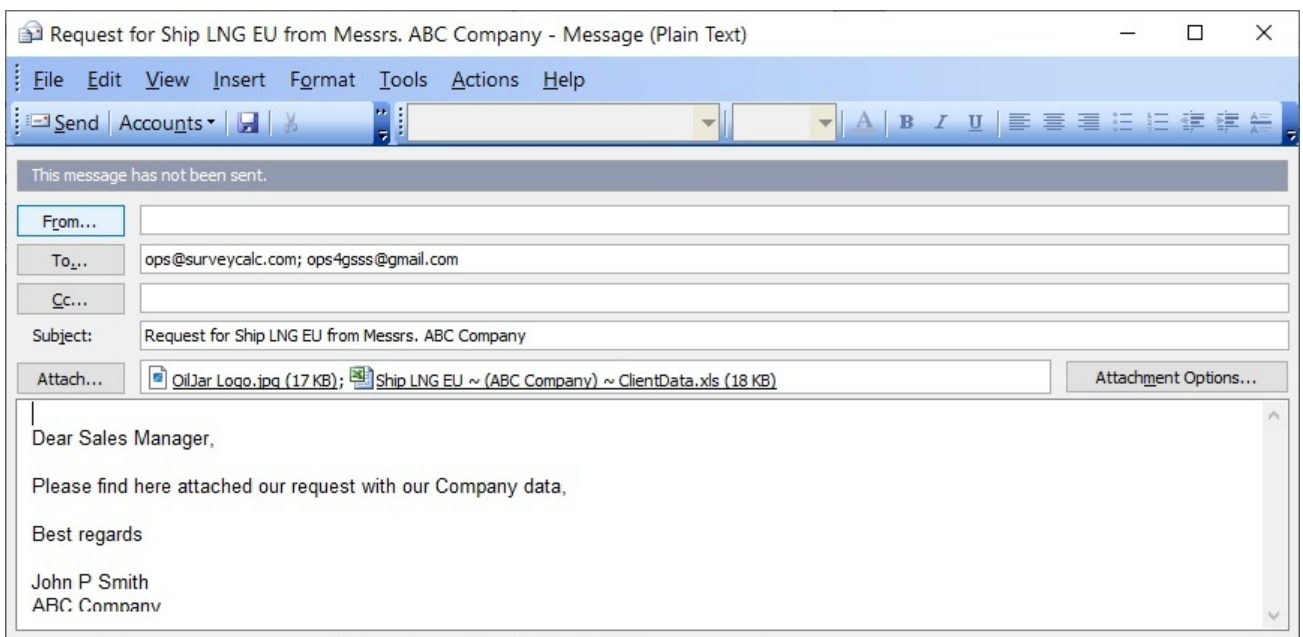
Request for Ship LNG EU from Messrs. ABC Company - Message (Plain Text)

File Edit View Insert Format Tools Actions Help

Send Accounts

This message has not been sent.

From...

To... ops@surveycalc.com; ops4gsss@gmail.com

Cc...

Subject: Request for Ship LNG EU from Messrs. ABC Company

Attach... OilJar Logo.jpg (17 KB); Ship LNG EU ~ (ABC Company) ~ ClientData.xls (18 KB)

Attachment Options...

Dear Sales Manager,

Please find here attached our request with our Company data,

Best regards

John P Smith
ABC Company